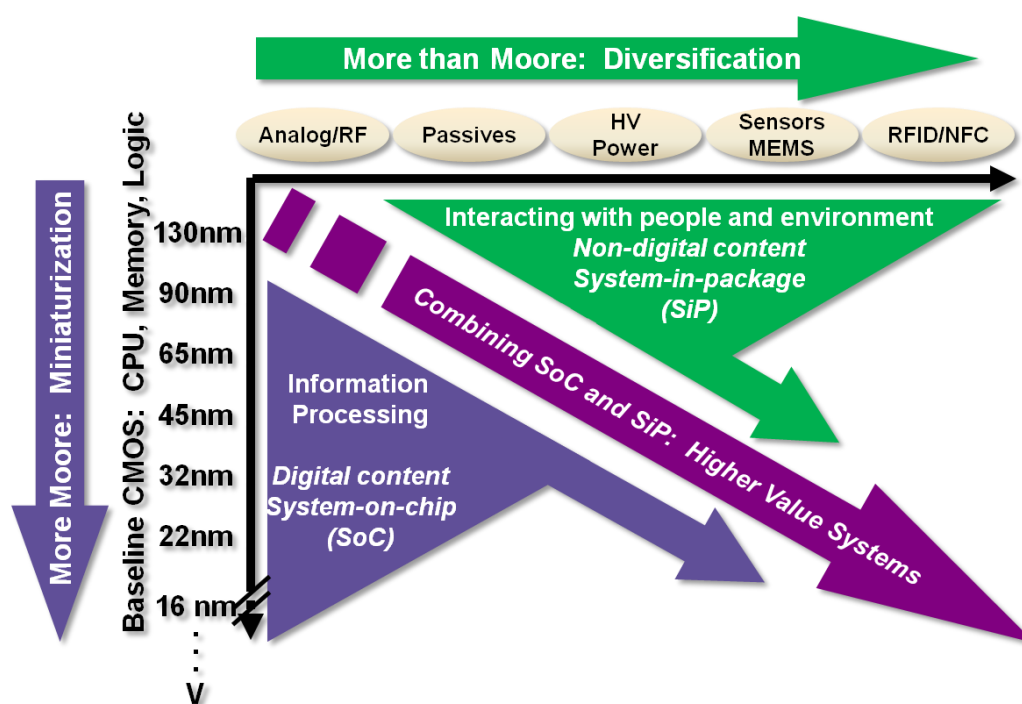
More than Moore: Diversification

Analog/RF

Passives

HV Power

Sensors MEMS

RFID/NFC

More Moore: Miniaturization

Baseline CMOS: CPU, Memory, Logic

130nm

90nm

65nm

45nm

32nm

22nm

16 nm

.
.
.
V

Interacting with people and environment
Non-digital content
System-in-package
(SiP)

Combining SoC and SiP: Higher Value Systems

Information Processing

Digital content
System-on-chip
(SoC)